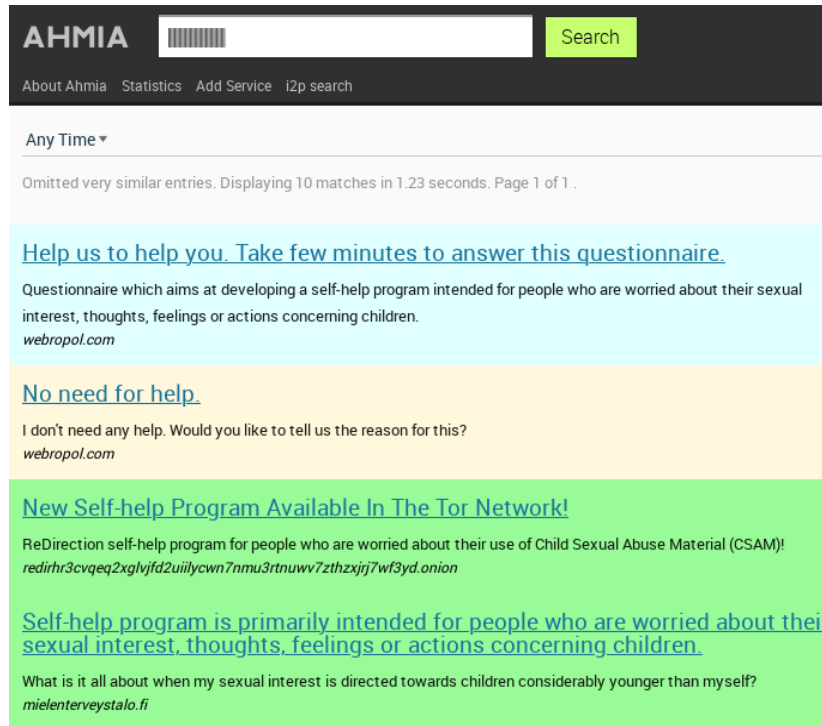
AHMIA

Search

About Ahmia Statistics Add Service i2p search

Any Time ▾

Omitted very similar entries. Displaying 10 matches in 1.23 seconds. Page 1 of 1 .

Help us to help you. Take few minutes to answer this questionnaire.

Questionnaire which aims at developing a self-help program intended for people who are worried about their sexual interest, thoughts, feelings or actions concerning children.

webropol.com

No need for help.

I don't need any help. Would you like to tell us the reason for this?

webropol.com

New Self-help Program Available In The Tor Network!

ReDirection self-help program for people who are worried about their use of Child Sexual Abuse Material (CSAM)!

redirhr3cvqeq2xglvjfd2uiilycwn7nmu3rtnuwv7zthzxjrj7wf3yd.onion

Self-help program is primarily intended for people who are worried about thei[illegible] sexual interest, thoughts, feelings or actions concerning children.

What is it all about when my sexual interest is directed towards children considerably younger than myself?

mielenterveystalo.fi